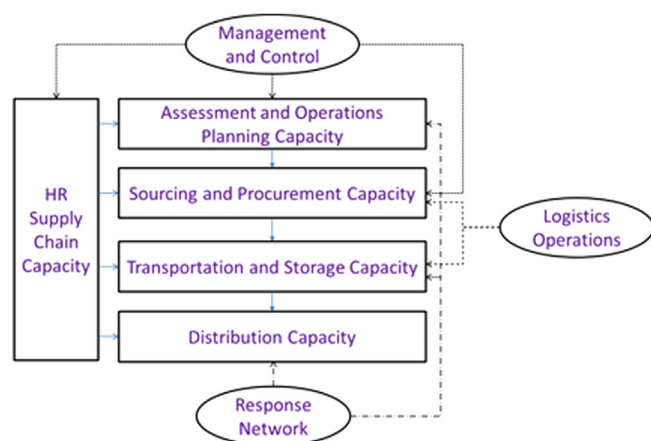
Management and Control

HR Supply Chain Capacity

Assessment and Operations Planning Capacity

Sourcing and Procurement Capacity

Transportation and Storage Capacity

Distribution Capacity

Logistics Operations

Response Network